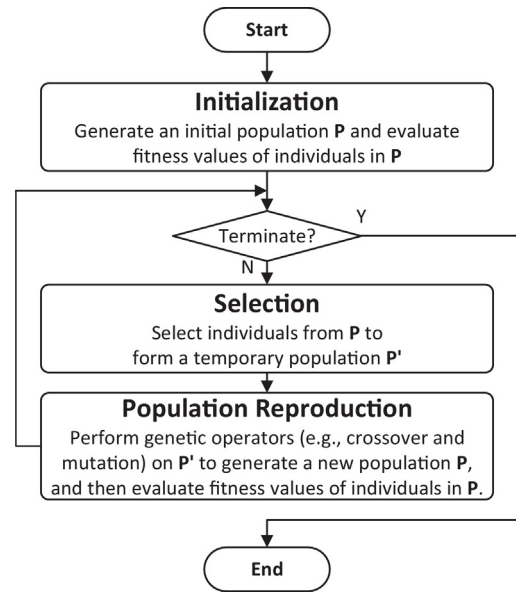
Start

Initialization
Generate an initial population **P** and evaluate fitness values of individuals in **P**

Terminate?
Y
N

Selection
Select individuals from **P** to form a temporary population **P'**

Population Reproduction
Perform genetic operators (e.g., crossover and mutation) on **P'** to generate a new population **P**, and then evaluate fitness values of individuals in **P**.

End